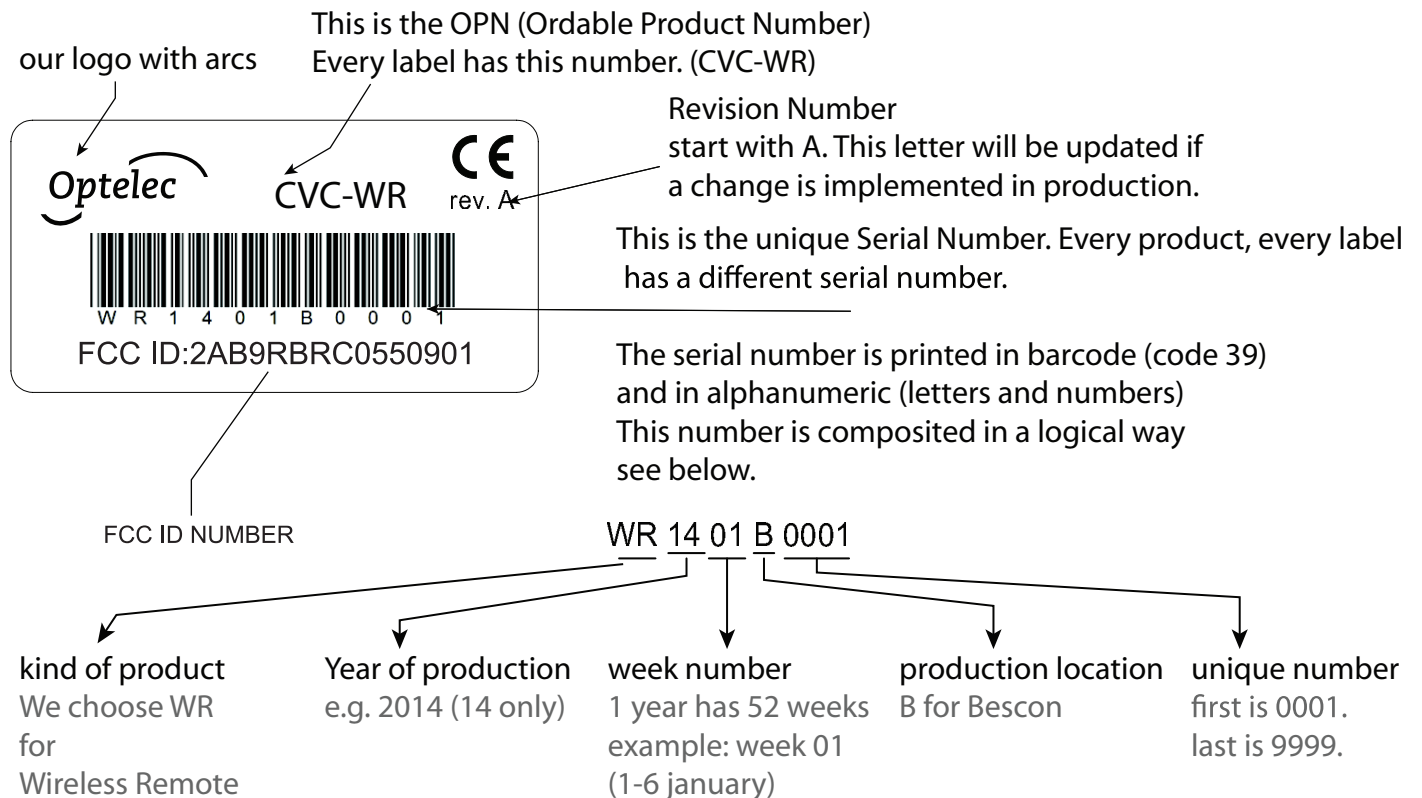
our logo with arcs

This is the OPN (Ordable Product Number)
Every label has this number. (CVC-WR)

Revision Number
start with A. This letter will be updated if a change is implemented in production.

Optelec

CVC-WR

CE
rev. A

W R 1 4 0 1 B 0 0 0 1

FCC ID:2AB9RBRC0550901

This is the unique Serial Number. Every product, every label has a different serial number.

The serial number is printed in barcode (code 39) and in alphanumeric (letters and numbers)
This number is composited in a logical way see below.

FCC ID NUMBER

WR 14 01 B 0001

kind of product
We choose WR for Wireless Remote

Year of production
e.g. 2014 (14 only)

week number
1 year has 52 weeks
example: week 01 (1-6 january)

production location
B for Bescon

unique number
first is 0001.
last is 9999.